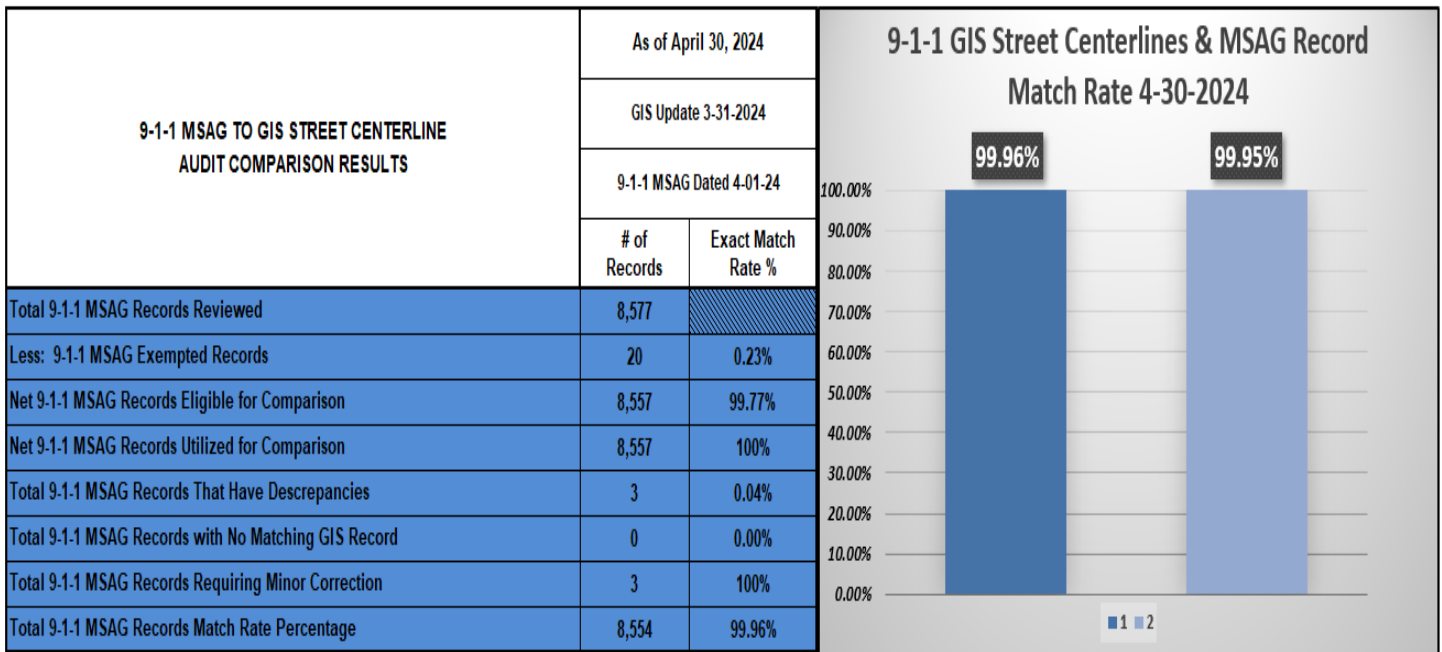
| 9-1-1 MSAG TO GIS STREET CENTERLINE AUDIT COMPARISON RESULTS | As of April 30, 2024 | |
|---|---|---|
| | GIS Update 3-31-2024 | |
| | 9-1-1 MSAG Dated 4-01-24 | |
| | # of Records | Exact Match Rate % |
| Total 9-1-1 MSAG Records Reviewed | 8,577 | |
| Less: 9-1-1 MSAG Exempted Records | 20 | 0.23% |
| Net 9-1-1 MSAG Records Eligible for Comparison | 8,557 | 99.77% |
| Net 9-1-1 MSAG Records Utilized for Comparison | 8,557 | 100% |
| Total 9-1-1 MSAG Records That Have Descrepancies | 3 | 0.04% |
| Total 9-1-1 MSAG Records with No Matching GIS Record | 0 | 0.00% |
| Total 9-1-1 MSAG Records Requiring Minor Correction | 3 | 100% |
| Total 9-1-1 MSAG Records Match Rate Percentage | 8,554 | 99.96% |

9-1-1 GIS Street Centerlines & MSAG Record Match Rate 4-30-2024

99.96%
99.95%

100.00%
90.00%
80.00%
70.00%
60.00%
50.00%
40.00%
30.00%
20.00%
10.00%
0.00%

1 2